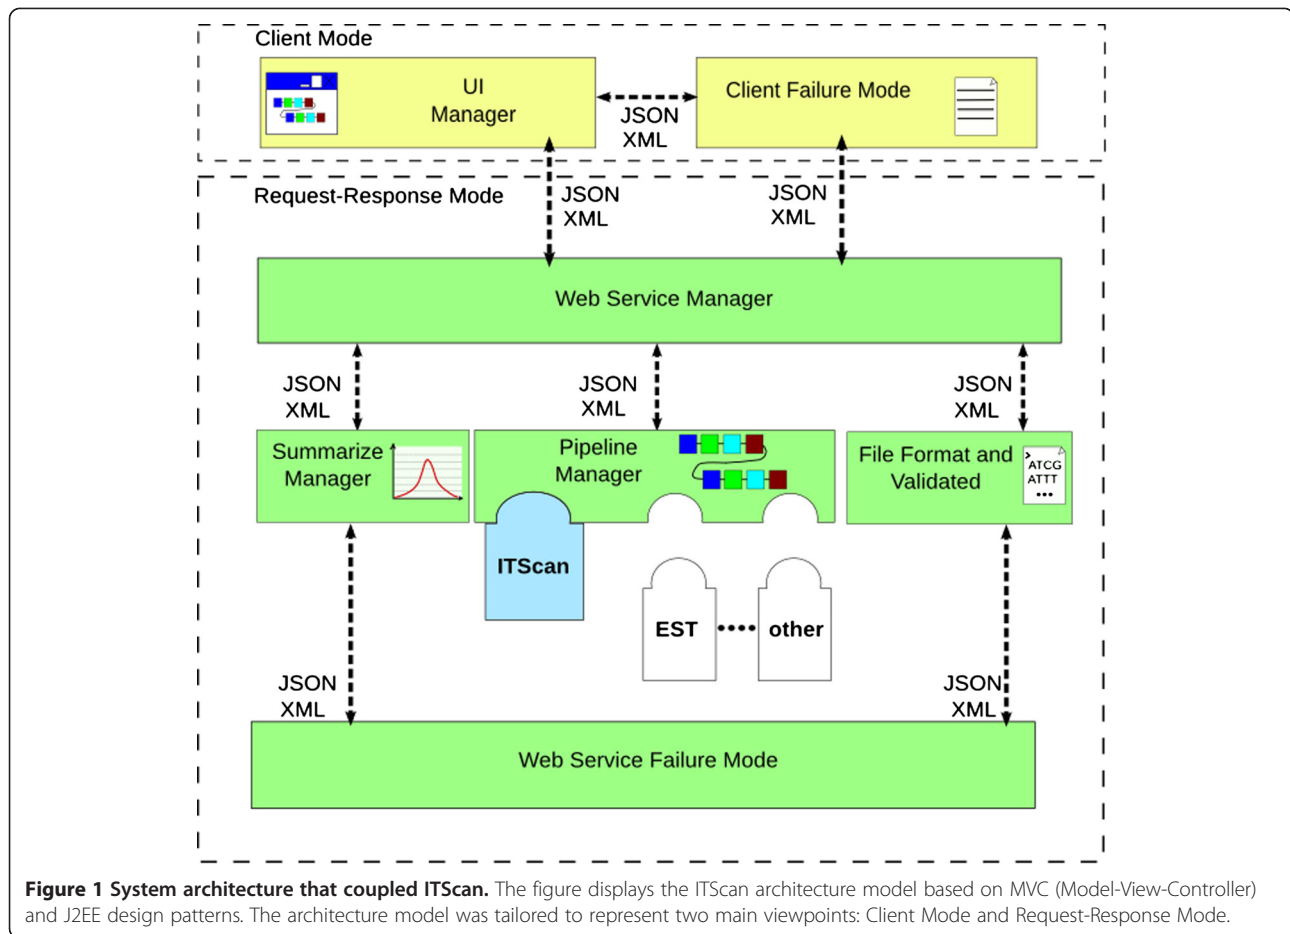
Client Mode

UI Manager

JSON XML

Client Failure Mode

Request-Response Mode

JSON XML

JSON XML

Web Service Manager

JSON XML

JSON XML

JSON XML

Summarize Manager

Pipeline Manager

File Format and Validated

ATCG ATTT ...

ITScan

EST

other

JSON XML

JSON XML

Web Service Failure Mode

**Figure 1 System architecture that coupled ITScan.** The figure displays the ITScan architecture model based on MVC (Model-View-Controller) and J2EE design patterns. The architecture model was tailored to represent two main viewpoints: Client Mode and Request-Response Mode.